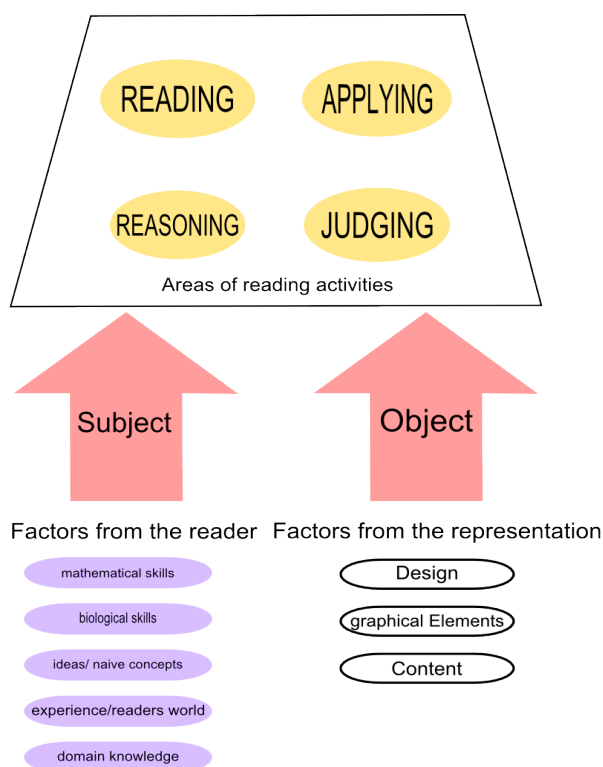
READING

APPLYING

REASONING

JUDGING

Areas of reading activities

Subject

Object

Factors from the reader

mathematical skills

biological skills

ideas/ naive concepts

experience/readers world

domain knowledge

Factors from the representation

Design

graphical Elements

Content